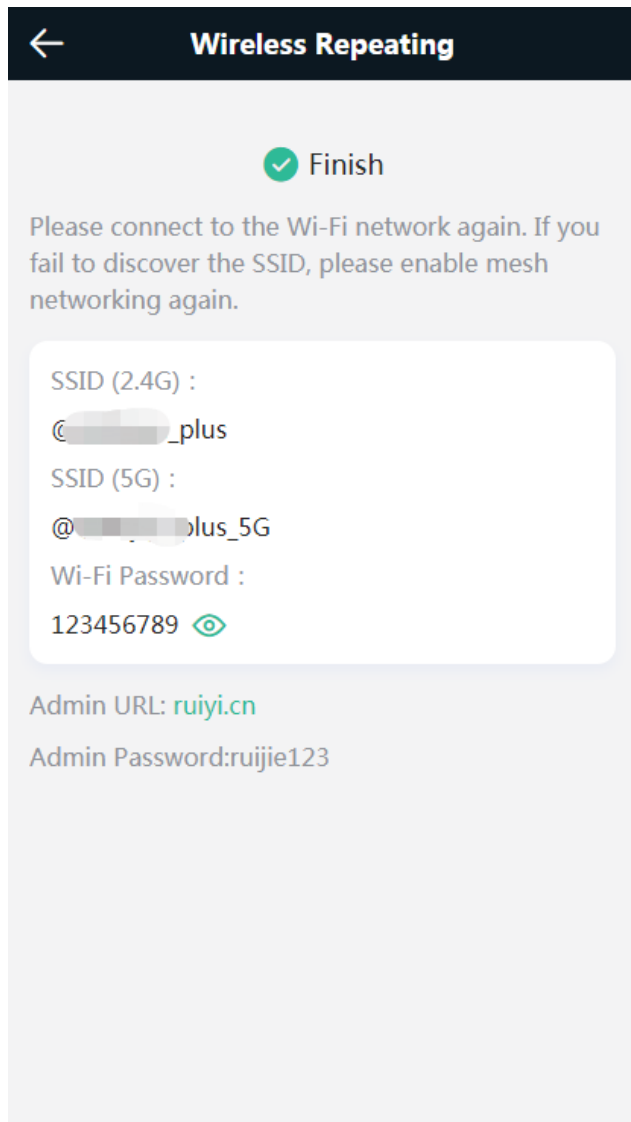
Wireless Repeating

Finish

Please connect to the Wi-Fi network again. If you fail to discover the SSID, please enable mesh networking again.

SSID (2.4G) :

@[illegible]_plus

SSID (5G) :

@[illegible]plus_5G

Wi-Fi Password :

123456789

Admin URL: ruiyi.cn

Admin Password:ruijie123